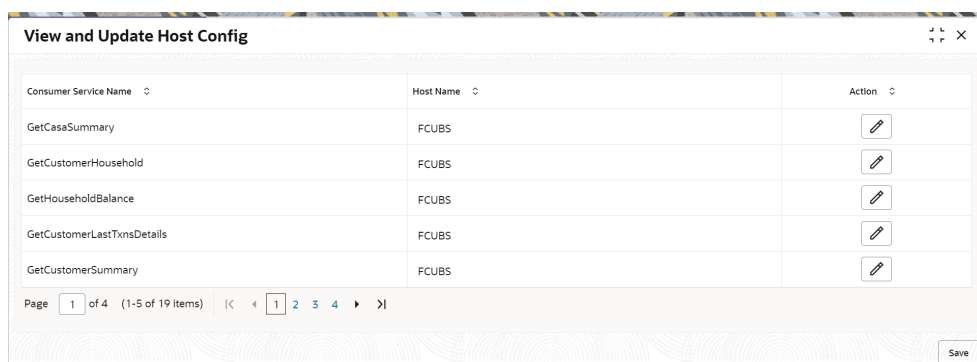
View and Update Host Config

| Consumer Service Name | Host Name | Action |
|---|---|---|
| GetCasaSummary | FCUBS | |
| GetCustomerHousehold | FCUBS | |
| GetHouseholdBalance | FCUBS | |
| GetCustomerLastTxnsDetails | FCUBS | |
| GetCustomerSummary | FCUBS | |

Page 1 of 4 (1-5 of 19 items) |< ◂ 1 2 3 4 ▸ >|

Save